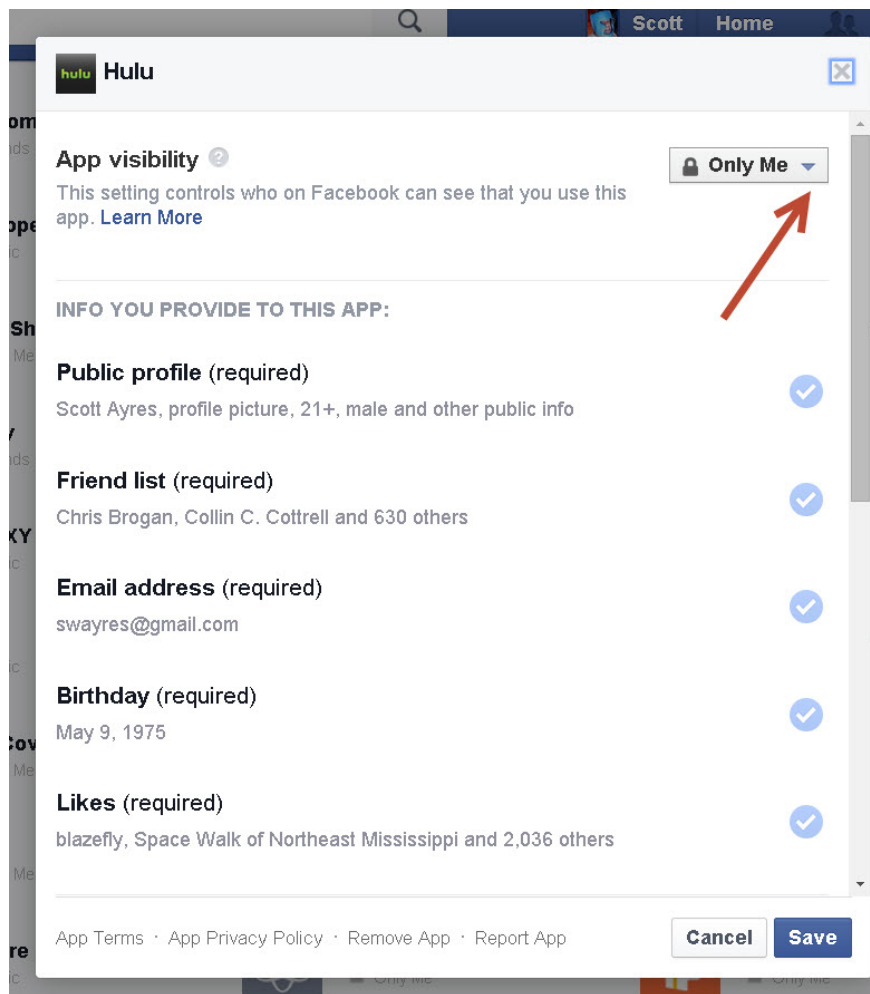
Scott Home

hulu Hulu

App visibility

This setting controls who on Facebook can see that you use this app. Learn More

Only Me

INFO YOU PROVIDE TO THIS APP:

Public profile (required)
Scott Ayres, profile picture, 21+, male and other public info

Friend list (required)
Chris Brogan, Collin C. Cottrell and 630 others

Email address (required)
swayres@gmail.com

Birthday (required)
May 9, 1975

Likes (required)
blazefly, Space Walk of Northeast Mississippi and 2,036 others

App Terms · App Privacy Policy · Remove App · Report App

Cancel Save